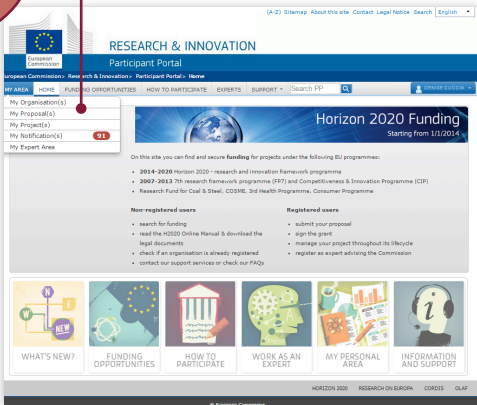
(A-Z) Sitemap About this site Contact Legal Notice Search English

European Commission

RESEARCH & INNOVATION

Participant Portal

European Commission > Research & Innovation > Participant Portal > Home

MY AREA HOME FUNDING OPPORTUNITIES HOW TO PARTICIPATE EXPERTS SUPPORT Search PP

DENISE CUCCIA

My Organisation(s)
My Proposal(s)
My Project(s)
My Notification(s) 91
My Expert Area

Horizon 2020 Funding
Starting from 1/1/2014

On this site you can find and secure funding for projects under the following EU programmes:

• 2014-2020 Horizon 2020 - research and innovation framework programme
• 2007-2013 7th research framework programme (FP7) and Competitiveness & Innovation Programme (CIP)
• Research Fund for Coal & Steel, COSME, 3rd Health Programme, Consumer Programme

Non-registered users

• search for funding
• read the H2020 Online Manual & download the legal documents
• check if an organisation is already registered
• contact our support services or check our FAQs

Registered users

• submit your proposal
• sign the grant
• manage your project throughout its lifecycle
• register as expert advising the Commission

NEW

WHAT'S NEW?

FUNDING OPPORTUNITIES

HOW TO PARTICIPATE

WORK AS AN EXPERT

MY PERSONAL AREA

INFORMATION AND SUPPORT

HORIZON 2020 RESEARCH ON EUROPA CORDIS OLAF

© European Commission